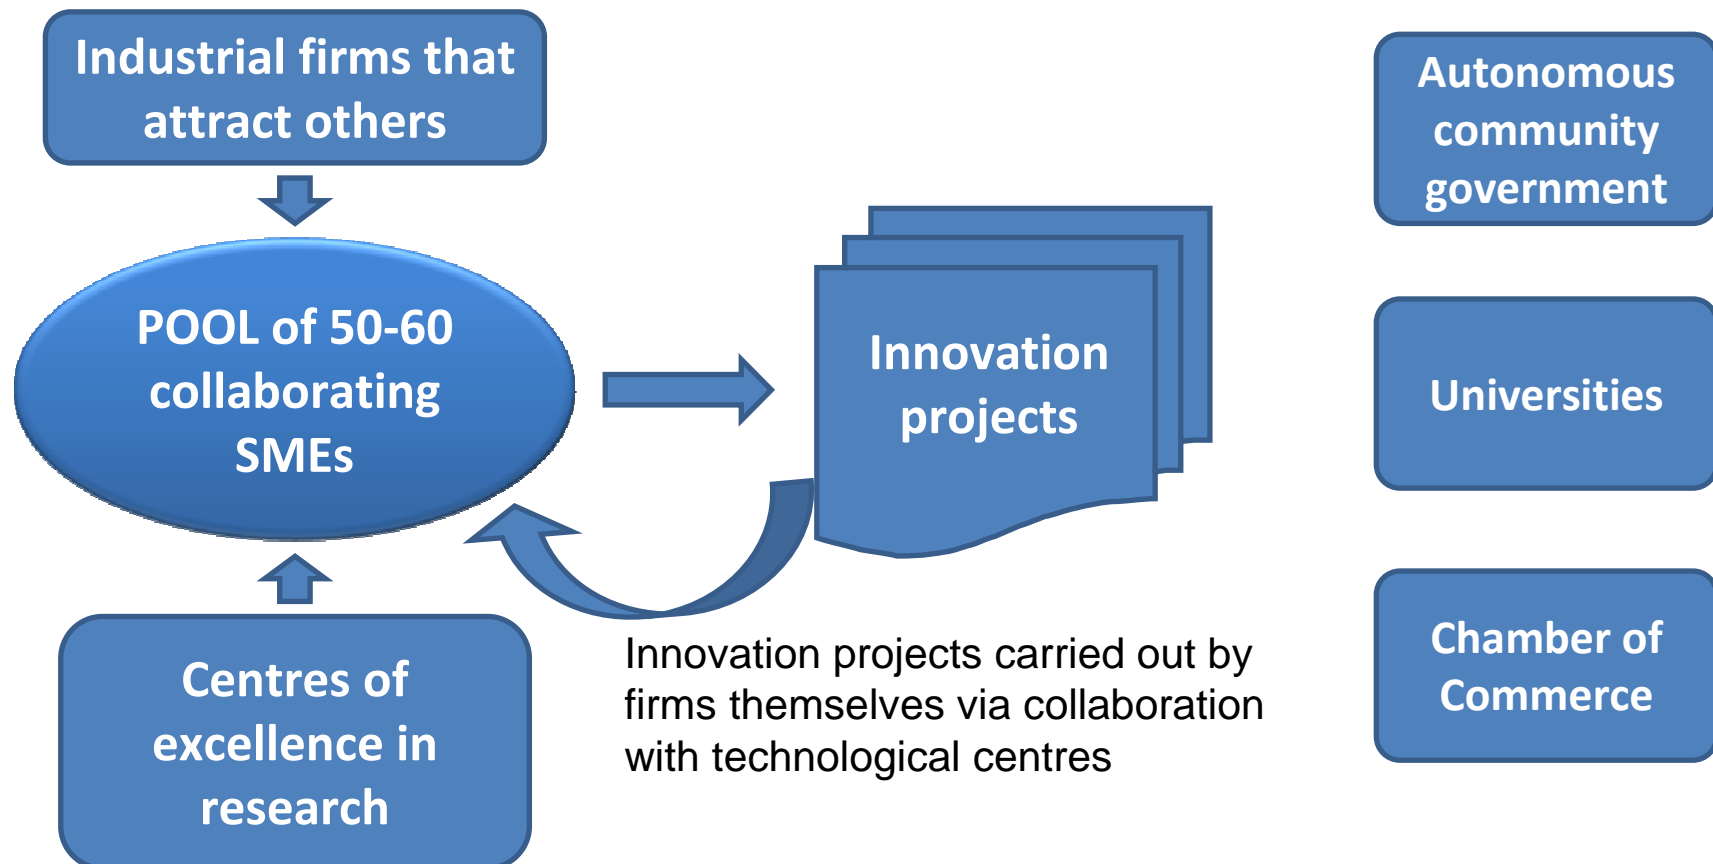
Industrial firms that attract others

POOL of 50-60 collaborating SMEs

Centres of excellence in research

Innovation projects

Innovation projects carried out by firms themselves via collaboration with technological centres

Autonomous community government

Universities

Chamber of Commerce